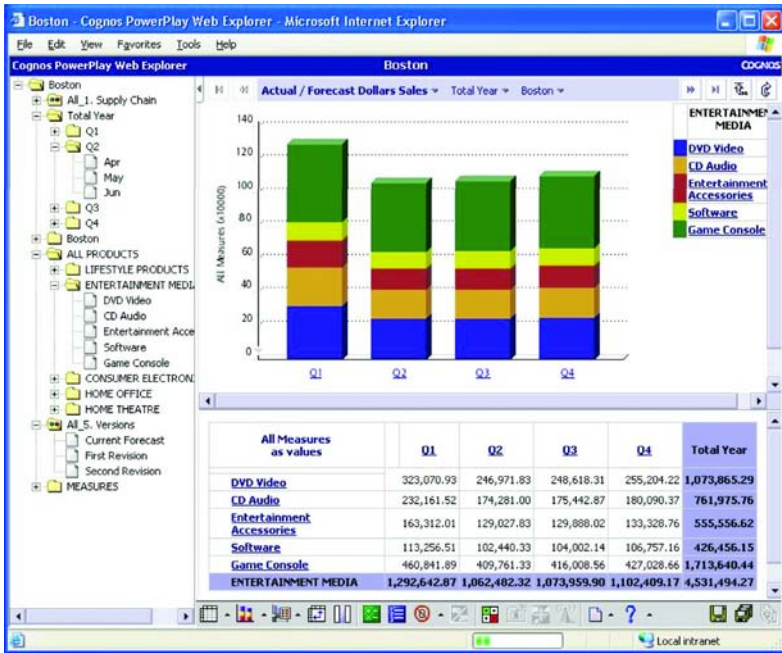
Boston - Cognos PowerPlay Web Explorer - Microsoft Internet Explorer

File Edit View Favorites Tools Help

Cognos PowerPlay Web Explorer Boston COGNOS

Boston
All_1. Supply Chain
Total Year
Q1
Q2
Apr
May
Jun
Q3
Q4
Boston
ALL PRODUCTS
LIFESTYLE PRODUCTS
ENTERTAINMENT MEDI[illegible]
DVD Video
CD Audio
Entertainment Acce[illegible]
Software
Game Console
CONSUMER ELECTRON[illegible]
HOME OFFICE
HOME THEATRE
All_5. Versions
Current Forecast
First Revision
Second Revision
MEASURES

Actual / Forecast Dollars Sales Total Year Boston

140
120
100
80
60
40
20
0

All Measures (x10000)

Q1 Q2 Q3 Q4

ENTERTAINME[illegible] MEDIA
DVD Video
CD Audio
Entertainment Accessories
Software
Game Console

| All Measures as values | Q1 | Q2 | Q3 | Q4 | Total Year |
|---|---|---|---|---|---|
| DVD Video | 323,070.93 | 246,971.83 | 248,618.31 | 255,204.22 | 1,073,865.29 |
| CD Audio | 232,161.52 | 174,281.00 | 175,442.87 | 180,090.37 | 761,975.76 |
| Entertainment Accessories | 163,312.01 | 129,027.83 | 129,888.02 | 133,328.76 | 555,556.62 |
| Software | 113,256.51 | 102,440.33 | 104,002.14 | 106,757.16 | 426,456.15 |
| Game Console | 460,841.89 | 409,761.33 | 416,008.56 | 427,028.66 | 1,713,640.44 |
| ENTERTAINMENT MEDIA | 1,292,642.87 | 1,062,482.32 | 1,073,959.90 | 1,102,409.17 | 4,531,494.27 |

Local intranet